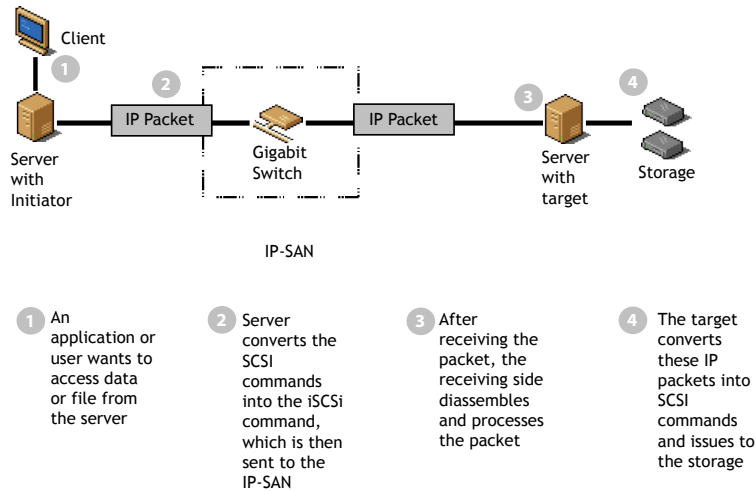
Client

1

2

IP Packet

Gigabit Switch

IP Packet

3

4

Server with Initiator

Server with target

Storage

IP-SAN

1 An application or user wants to access data or file from the server

2 Server converts the SCSI commands into the iSCSi command, which is then sent to the IP-SAN

3 After receiving the packet, the receiving side diassembles and processes the packet

4 The target converts these IP packets into SCSI commands and issues to the storage